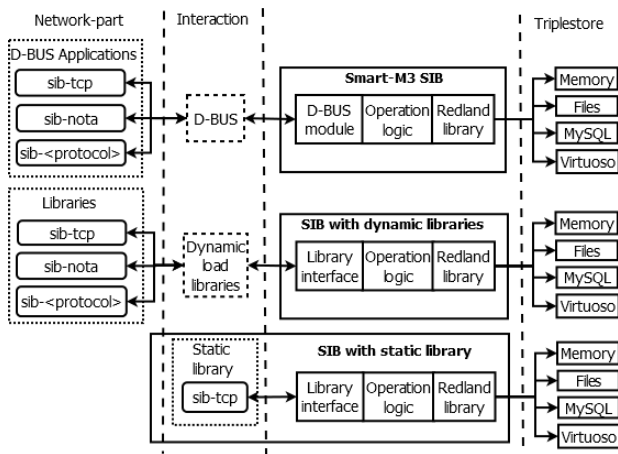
Network-part

Interaction

Triplestore

D-BUS Applications

sib-tcp

sib-nota

sib-<protocol>

D-BUS

Smart-M3 SIB

D-BUS module

Operation logic

Redland library

Memory

Files

MySQL

Virtuoso

Libraries

sib-tcp

sib-nota

sib-<protocol>

Dynamic load libraries

SIB with dynamic libraries

Library interface

Operation logic

Redland library

Memory

Files

MySQL

Virtuoso

Static library

sib-tcp

SIB with static library

Library interface

Operation logic

Redland library

Memory

Files

MySQL

Virtuoso